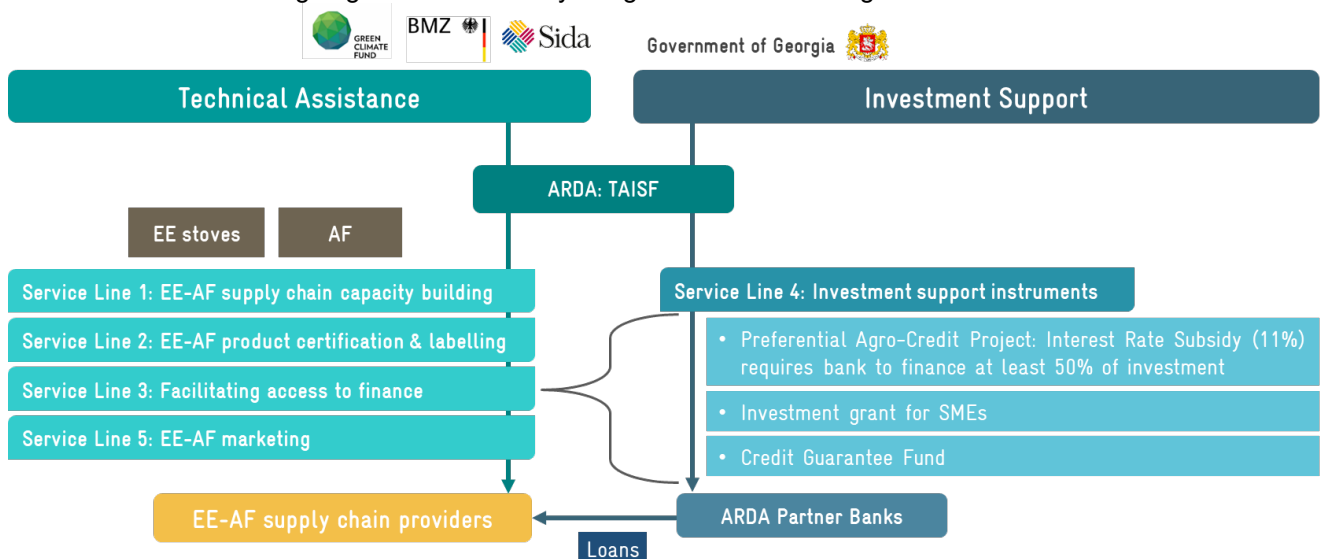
GREEN CLIMATE FUND

BMZ

Sida

Government of Georgia

Technical Assistance

Investment Support

ARDA: TAISF

EE stoves

AF

Service Line 1: EE-AF supply chain capacity building

Service Line 2: EE-AF product certification & labelling

Service Line 3: Facilitating access to finance

Service Line 5: EE-AF marketing

Service Line 4: Investment support instruments

• Preferential Agro-Credit Project: Interest Rate Subsidy (11%) requires bank to finance at least 50% of investment

• Investment grant for SMEs

• Credit Guarantee Fund

EE-AF supply chain providers

ARDA Partner Banks

Loans